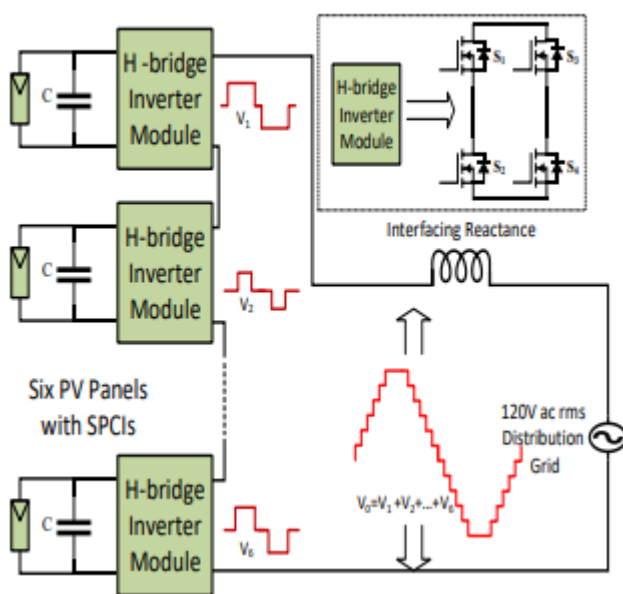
C

H -bridge Inverter Module

$V_1$

H-bridge Inverter Module

$S_1$ $S_3$

$S_2$ $S_4$

C

H-bridge Inverter Module

$V_2$

Interfacing Reactance

Six PV Panels with SPCIs

120V ac rms Distribution Grid

C

H-bridge Inverter Module

$V_6$

$V_0=V_1+V_2+...+V_6$